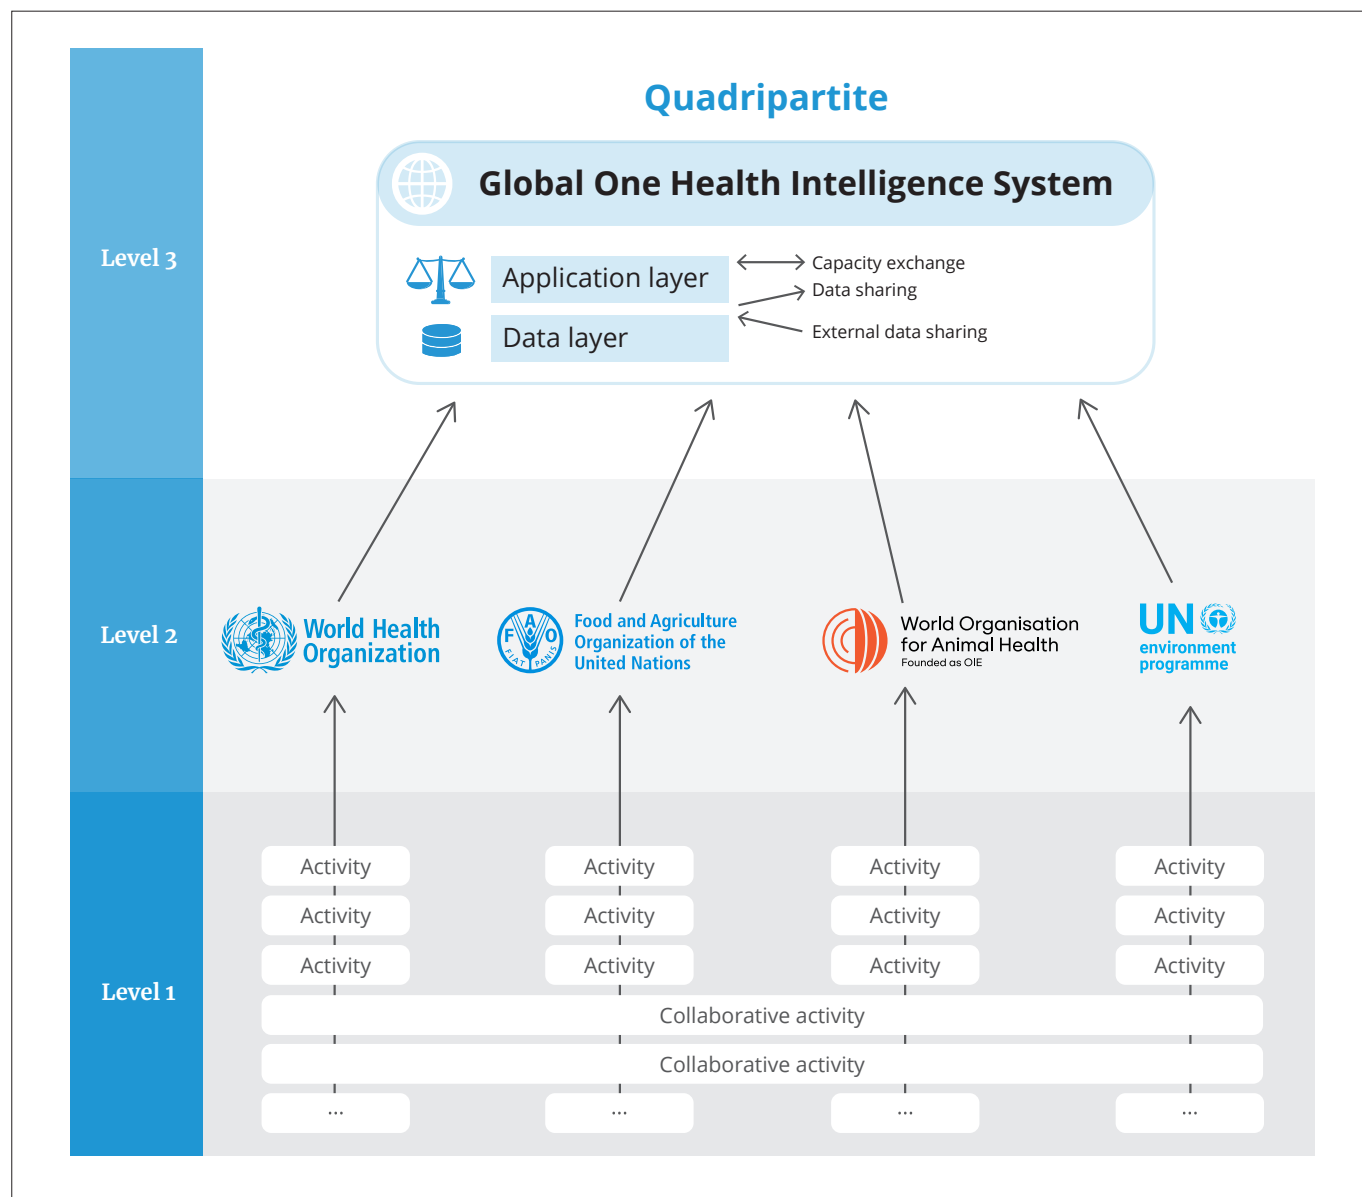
Quadripartite

Level 3

Global One Health Intelligence System

Application layer

Data layer

Capacity exchange

Data sharing

External data sharing

Level 2

World Health Organization

F A O FIAT PANIS

Food and Agriculture Organization of the United Nations

World Organisation for Animal Health

Founded as OIE

UN environment programme

Level 1

| Activity | Activity | Activity | Activity |
|---|---|---|---|
| Activity | Activity | Activity | Activity |
| Activity | Activity | Activity | Activity |

Collaborative activity

Collaborative activity

| ... | ... | ... | ... |
|---|---|---|---|